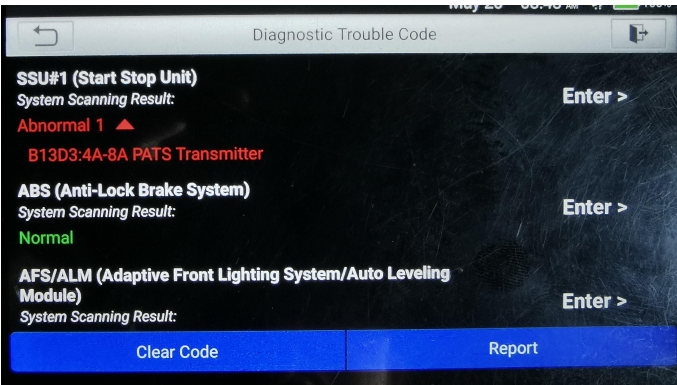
May 20 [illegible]

Diagnostic Trouble Code

SSU#1 (Start Stop Unit)
System Scanning Result:
Abnormal 1
B13D3:4A-8A PATS Transmitter

Enter >

ABS (Anti-Lock Brake System)
System Scanning Result:
Normal

Enter >

AFS/ALM (Adaptive Front Lighting System/Auto Leveling Module)
System Scanning Result:

Enter >

Clear Code

Report